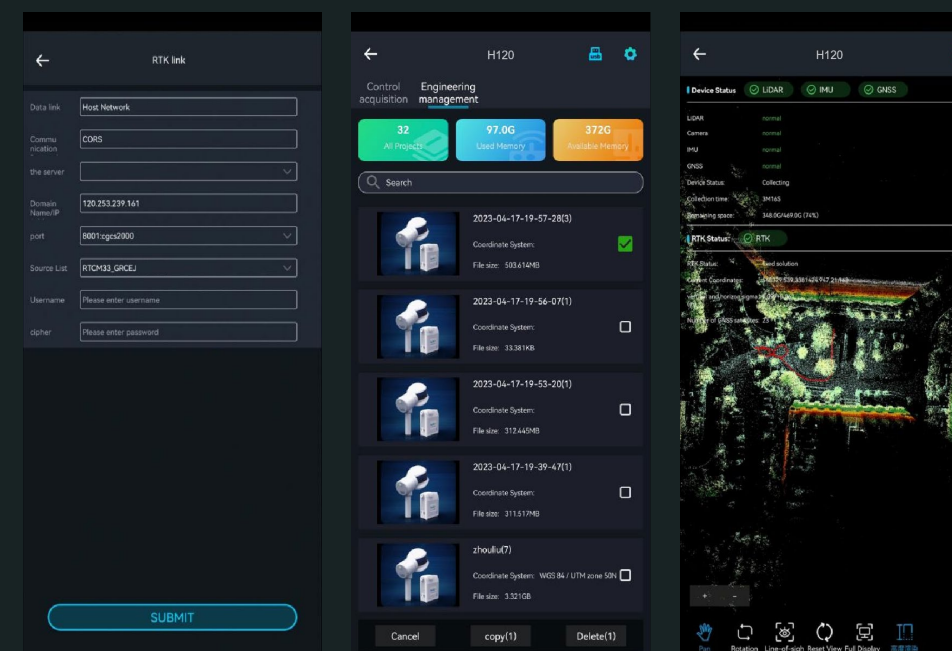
RTK link

Data link Host Network

Communication CORS

the server

Domain Name/IP 120.253.239.161

port 8001:cgcs2000

Source List RTCM33_GRCEJ

Username Please enter username

cipher Please enter password

SUBMIT

H120

Control acquisition Engineering management

32 All Projects
97.0G Used Memory
372G Available Memory

Search

2023-04-17-19-57-28(3)
Coordinate System:
File size: 503.614MB

2023-04-17-19-56-07(1)
Coordinate System:
File size: 33.381KB

2023-04-17-19-53-20(1)
Coordinate System:
File size: 312.445MB

2023-04-17-19-39-47(1)
Coordinate System:
File size: 311.517MB

zhouliu(7)
Coordinate System: WGS 84 / UTM zone 50N
File size: 3.321GB

Cancel copy(1) Delete(1)

H120

Device Status LiDAR IMU GNSS

LiDAR normal
Camera normal
IMU normal
GNSS normal
Device Status: Collecting
Collection time: 3M16S
Remaining space: 348.0G/469.0G (74%)

RTK Status: RTK

RTK Status: Fixed solution
Current Coordinates: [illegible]
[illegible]
Number of GNSS satellites: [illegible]

+ -

Pan Rotation Line-of-sight Reset View Full Display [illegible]